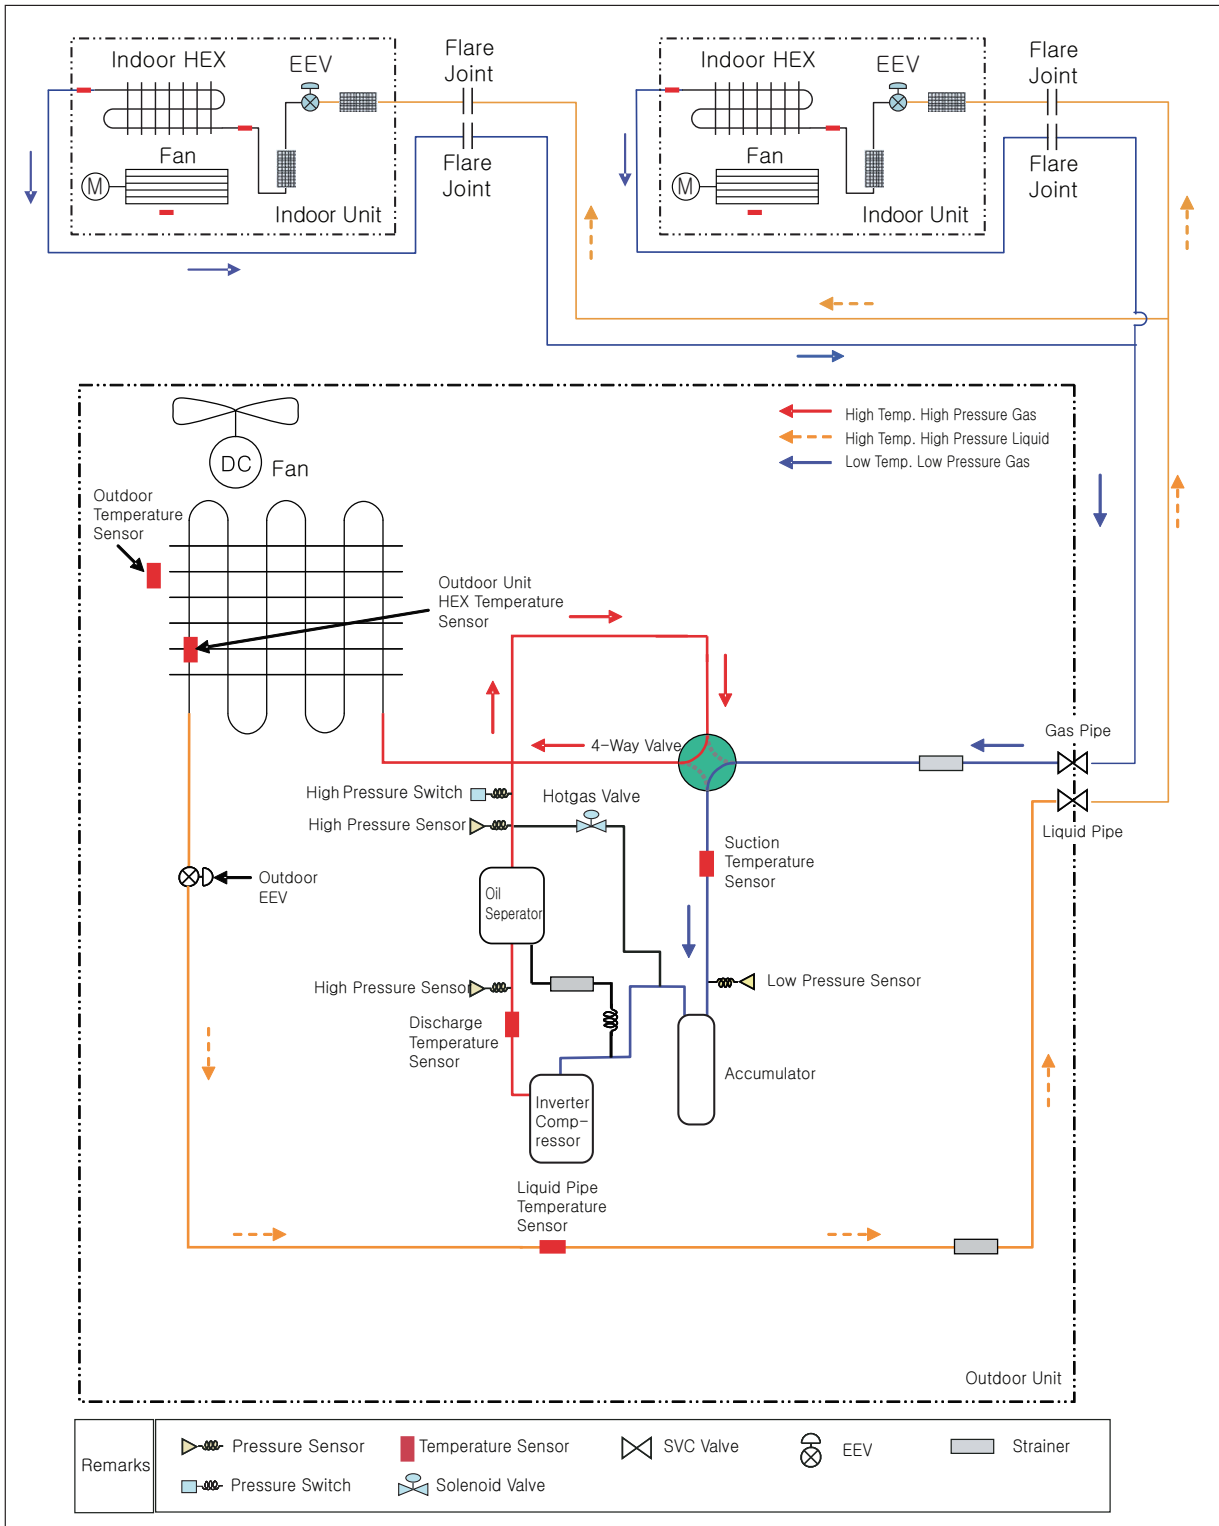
Indoor HEX
EEV
Flare Joint
Flare Joint
Fan
M
Indoor Unit

Indoor HEX
EEV
Flare Joint
Flare Joint
Fan
M
Indoor Unit

High Temp. High Pressure Gas
High Temp. High Pressure Liquid
Low Temp. Low Pressure Gas

DC
Fan
Outdoor Temperature Sensor
Outdoor Unit HEX Temperature Sensor
4-Way Valve
Gas Pipe
Liquid Pipe
High Pressure Switch
Hotgas Valve
High Pressure Sensor
Suction Temperature Sensor
Outdoor EEV
Oil Seperator
Low Pressure Sensor
High Pressure Senso
Discharge Temperature Sensor
Accumulator
Inverter Comp-ressor
Liquid Pipe Temperature Sensor
Outdoor Unit

| Remarks | Pressure Sensor | Temperature Sensor | SVC Valve | EEV | Strainer |
|---|---|---|---|---|---|
| | Pressure Switch | Solenoid Valve | | | |